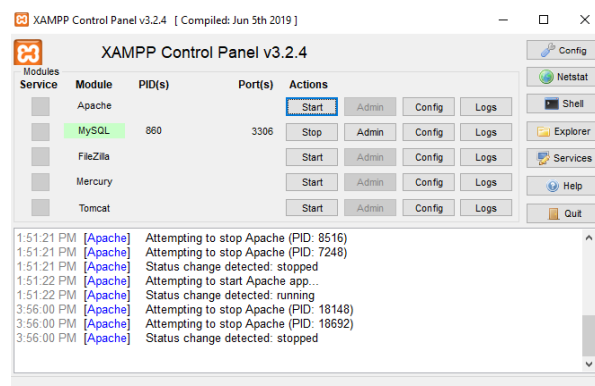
XAMPP Control Panel v3.2.4 [ Compiled: Jun 5th 2019 ]

XAMPP Control Panel v3.2.4

Config
Netstat
Shell
Explorer
Services
Help
Quit

Modules

| Service | Module | PID(s) | Port(s) | Actions | | | |
|---|---|---|---|---|---|---|---|
| | Apache | | | Start | Admin | Config | Logs |
| | MySQL | 860 | 3306 | Stop | Admin | Config | Logs |
| | FileZilla | | | Start | Admin | Config | Logs |
| | Mercury | | | Start | Admin | Config | Logs |
| | Tomcat | | | Start | Admin | Config | Logs |

1:51:21 PM [Apache] Attempting to stop Apache (PID: 8516)
1:51:21 PM [Apache] Attempting to stop Apache (PID: 7248)
1:51:21 PM [Apache] Status change detected: stopped
1:51:22 PM [Apache] Attempting to start Apache app...
1:51:22 PM [Apache] Status change detected: running
3:56:00 PM [Apache] Attempting to stop Apache (PID: 18148)
3:56:00 PM [Apache] Attempting to stop Apache (PID: 18692)
3:56:00 PM [Apache] Status change detected: stopped